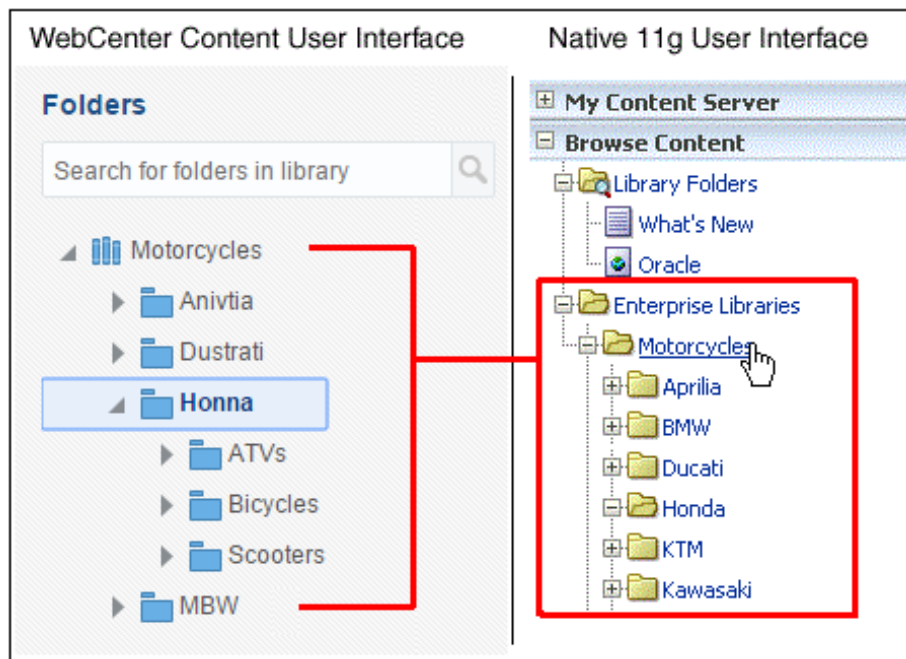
WebCenter Content User Interface

Folders

Search for folders in library

Motorcycles

Anivtia

Dustrati

Honna

ATVs

Bicycles

Scooters

MBW

Native 11g User Interface

My Content Server

Browse Content

Library Folders

What's New

Oracle

Enterprise Libraries

Motorcycles

Aprilia

BMW

Ducati

Honda

KTM

Kawasaki